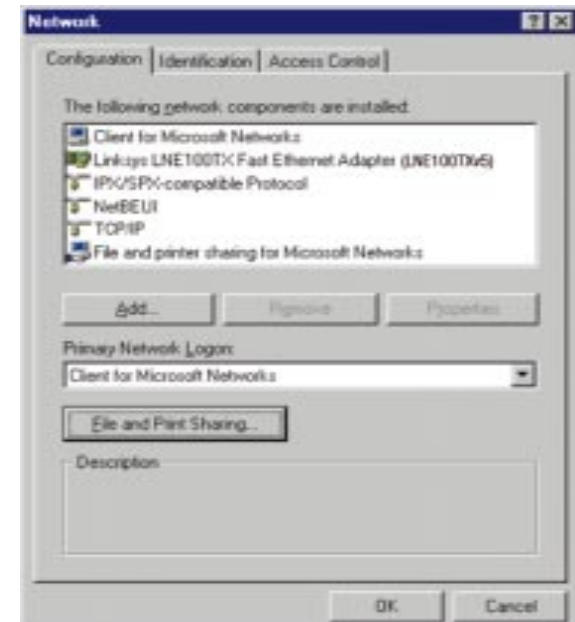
Network

Configuration | Identification | Access Control

The following network components are installed:

Client for Microsoft Networks
Linksys LNE100TX Fast Ethernet Adapter (LNE100TXv5)
IPX/SPX-compatible Protocol
NetBEUI
TCP/IP
File and printer sharing for Microsoft Networks

Add... Remove Properties

Primary Network Logon:
Client for Microsoft Networks

File and Print Sharing...

Description

OK Cancel